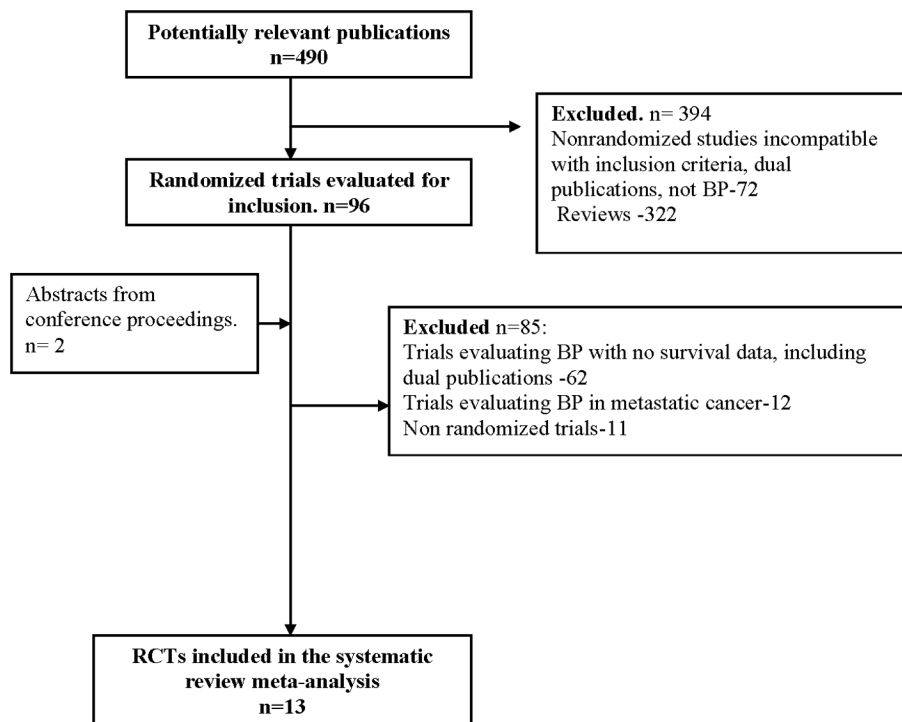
Potentially relevant publications
n=490

Excluded. n= 394
Nonrandomized studies incompatible with inclusion criteria, dual publications, not BP-72
Reviews -322

Randomized trials evaluated for inclusion. n=96

Abstracts from conference proceedings.
n= 2

Excluded n=85:
Trials evaluating BP with no survival data, including dual publications -62
Trials evaluating BP in metastatic cancer-12
Non randomized trials-11

RCTs included in the systematic review meta-analysis
n=13